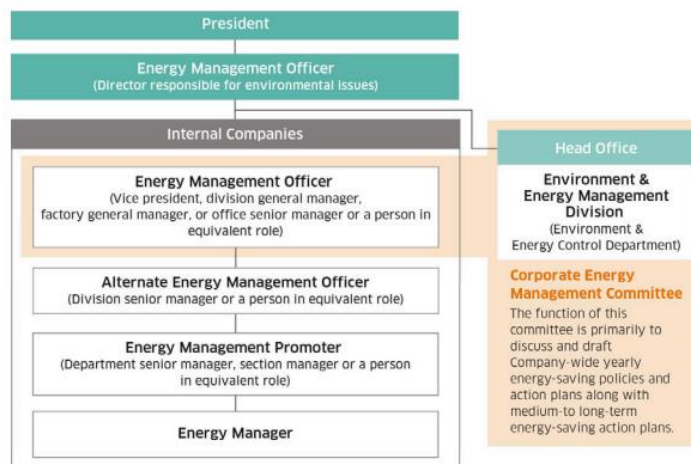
President

Energy Management Officer
(Director responsible for environmental issues)

Internal Companies

Energy Management Officer
(Vice president, division general manager, factory general manager, or office senior manager or a person in equivalent role)

Alternate Energy Management Officer
(Division senior manager or a person in equivalent role)

Energy Management Promoter
(Department senior manager, section manager or a person in equivalent role)

Energy Manager

Head Office

Environment & Energy Management Division
(Environment & Energy Control Department)

Corporate Energy Management Committee
The function of this committee is primarily to discuss and draft Company-wide yearly energy-saving policies and action plans along with medium-to long-term energy-saving action plans.